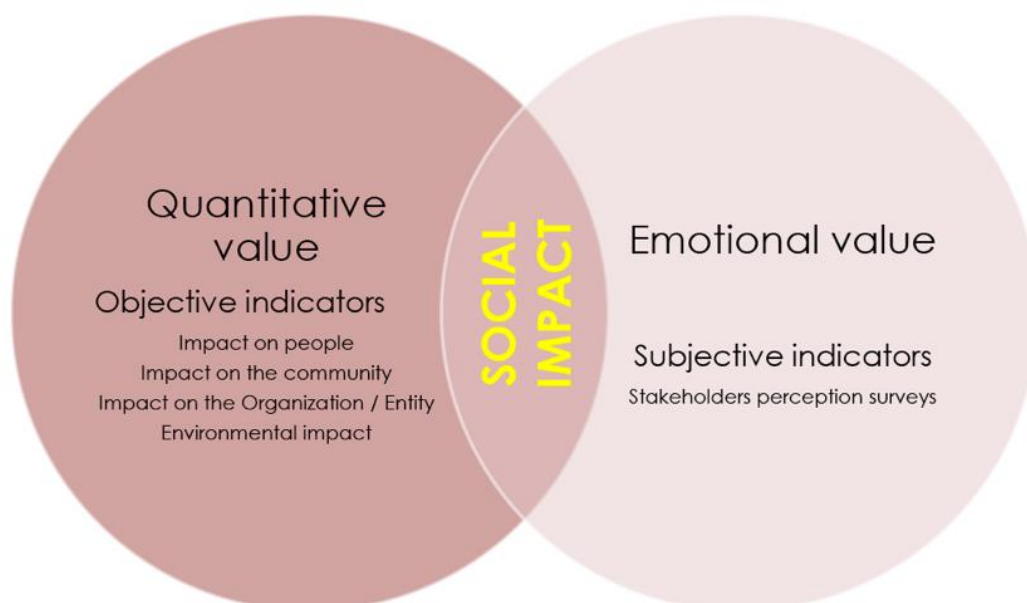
Quantitative value

Objective indicators

Impact on people
Impact on the community
Impact on the Organization / Entity
Environmental impact

SOCIAL IMPACT

Emotional value

Subjective indicators

Stakeholders perception surveys